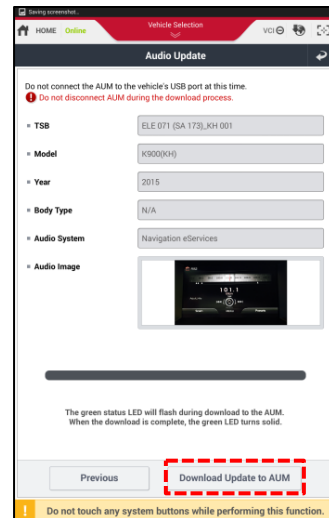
Saving screenshot...

HOME Online

Vehicle Selection

VCI

Audio Update

Do not connect the AUM to the vehicle's USB port at this time.

Do not disconnect AUM during the download process.

TSB
ELE 071 (SA 173)_KH 001

Model
K900(KH)

Year
2015

Body Type
N/A

Audio System
Navigation eServices

Audio Image

101.1

The green status LED will flash during download to the AUM. When the download is complete, the green LED turns solid.

Previous

Download Update to AUM

Do not touch any system buttons while performing this function.